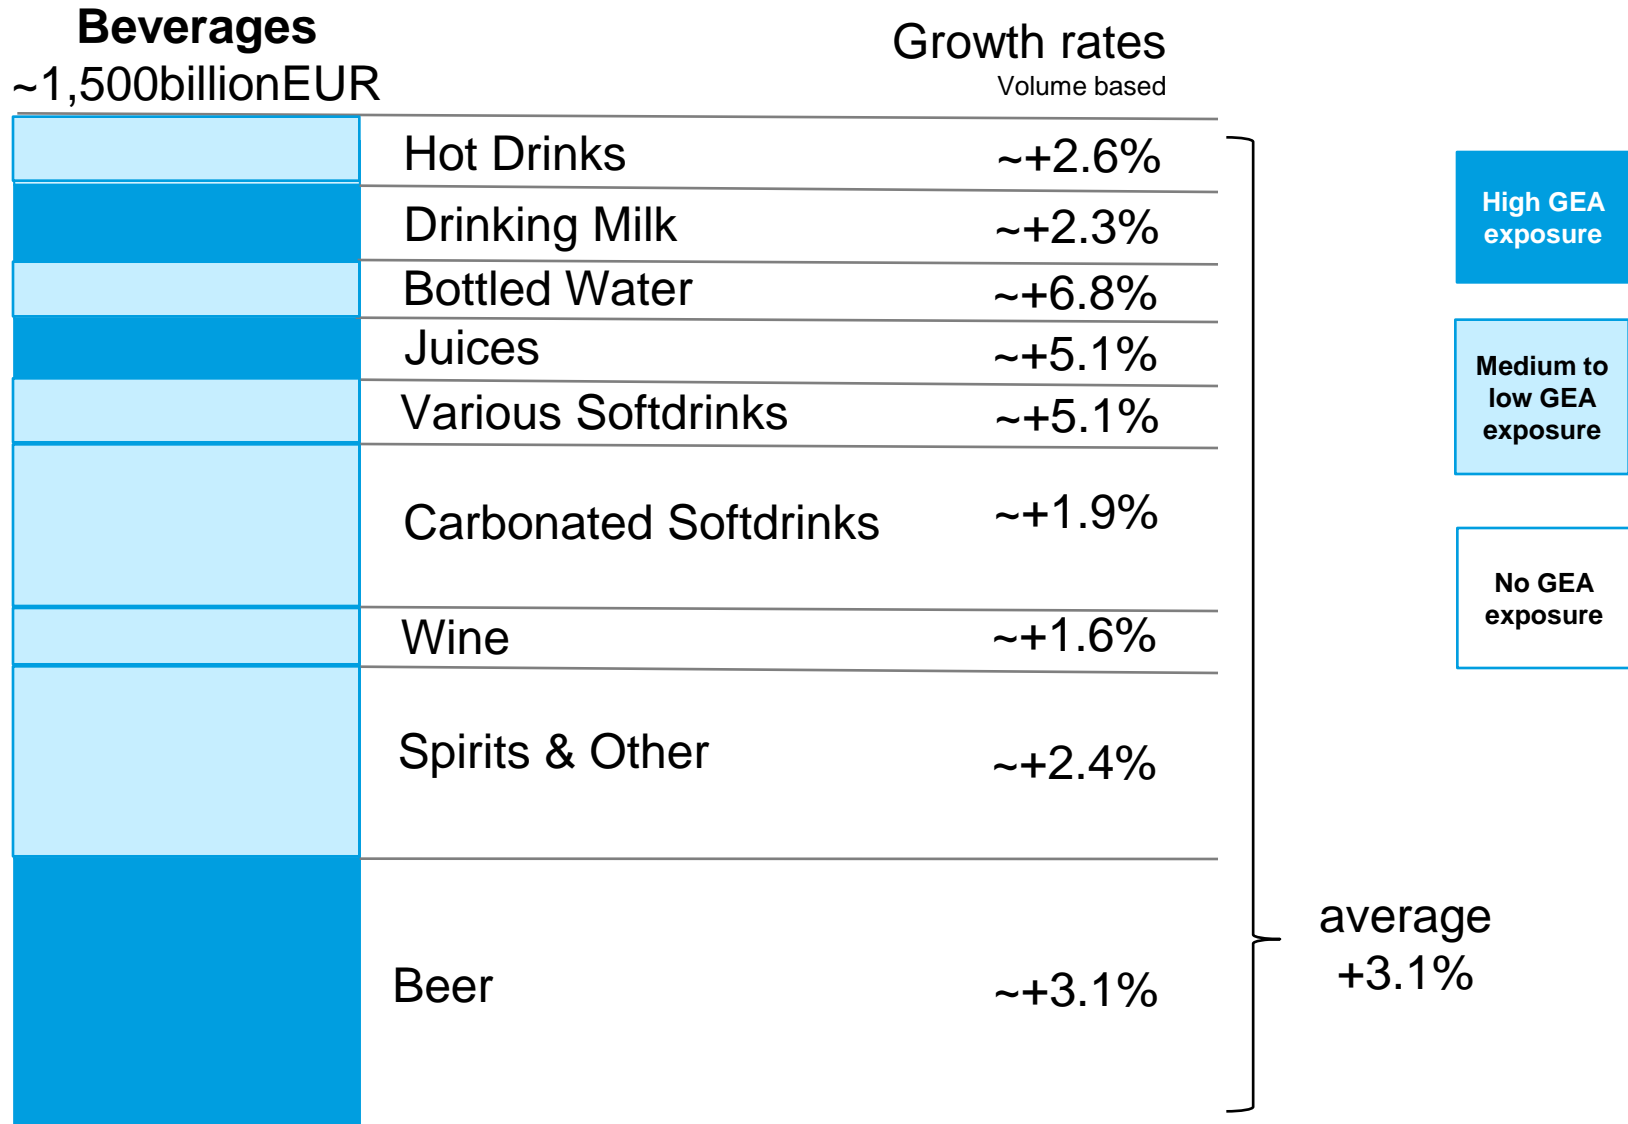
Beverages
~1,500billionEUR

Growth rates
Volume based

| | |
|---|---|
| Hot Drinks | ~+2.6% |
| Drinking Milk | ~+2.3% |
| Bottled Water | ~+6.8% |
| Juices | ~+5.1% |
| Various Softdrinks | ~+5.1% |
| Carbonated Softdrinks | ~+1.9% |
| Wine | ~+1.6% |
| Spirits & Other | ~+2.4% |
| Beer | ~+3.1% |

average
+3.1%

High GEA exposure

Medium to low GEA exposure

No GEA exposure